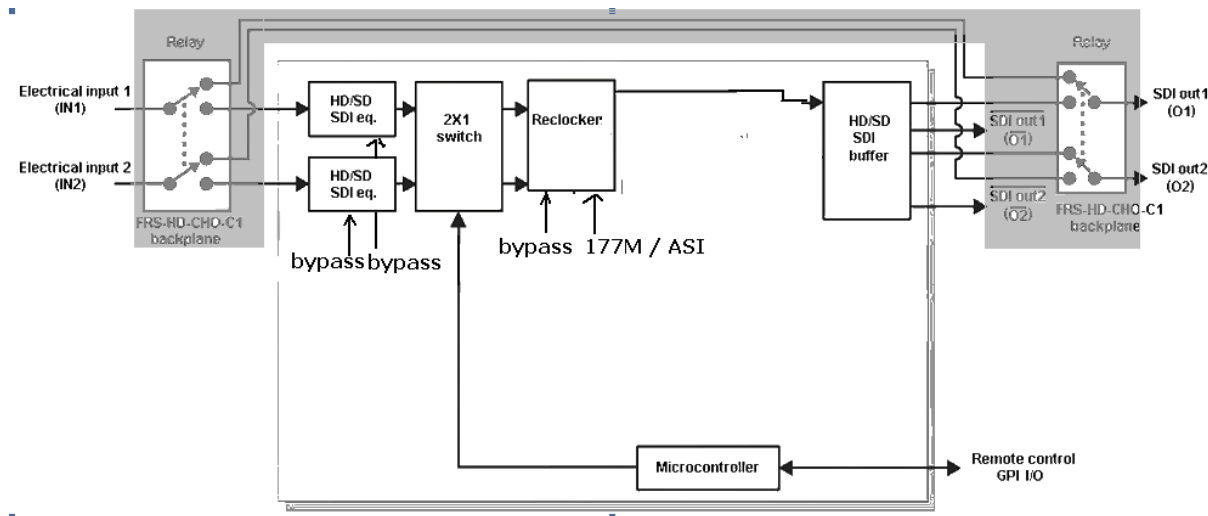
Relay

Electrical input 1 (IN1)

Electrical input 2 (IN2)

FRS-HD-CHO-C1 backplane

HD/SD SDI eq.

HD/SD SDI eq.

bypass bypass

2X1 switch

Reclocker

bypass 177M / ASI

HD/SD SDI buffer

Relay

SDI out1 (O1)

$\overline{\text{SDI out1}}$ ($\overline{\text{O1}}$)

SDI out2 (O2)

$\overline{\text{SDI out2}}$ ($\overline{\text{O2}}$)

FRS-HD-CHO-C1 backplane

Microcontroller

Remote control GPI I/O